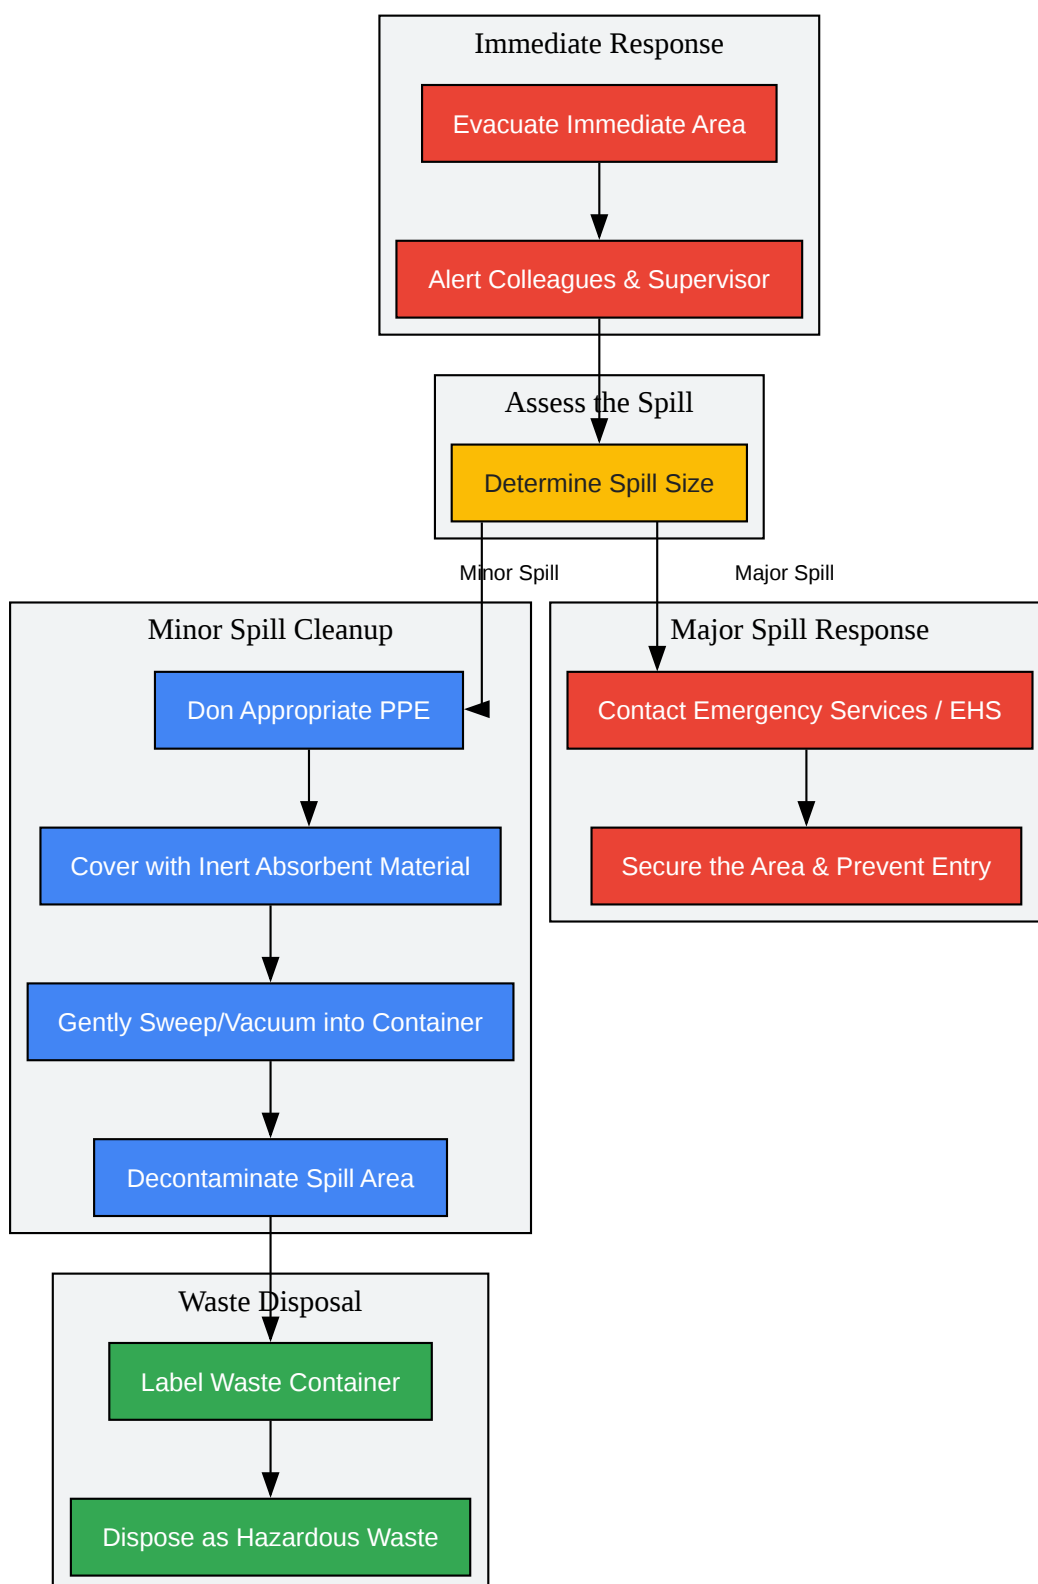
Immediate Response

Evacuate Immediate Area

Alert Colleagues & Supervisor

Assess the Spill

Determine Spill Size

Minor Spill

Major Spill

Minor Spill Cleanup

Don Appropriate PPE

Cover with Inert Absorbent Material

Gently Sweep/Vacuum into Container

Decontaminate Spill Area

Major Spill Response

Contact Emergency Services / EHS

Secure the Area & Prevent Entry

Waste Disposal

Label Waste Container

Dispose as Hazardous Waste